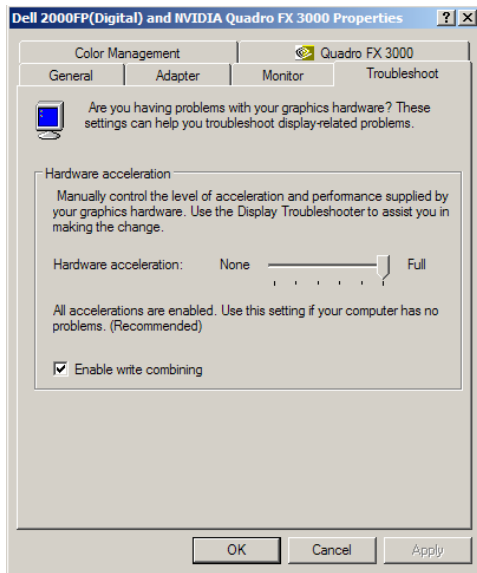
Dell 2000FP(Digital) and NVIDIA Quadro FX 3000 Properties ? X

Color Management | Quadro FX 3000
General | Adapter | Monitor | Troubleshoot

Are you having problems with your graphics hardware? These settings can help you troubleshoot display-related problems.

Hardware acceleration

Manually control the level of acceleration and performance supplied by your graphics hardware. Use the Display Troubleshooter to assist you in making the change.

Hardware acceleration: None Full

All accelerations are enabled. Use this setting if your computer has no problems. (Recommended)

Enable write combining

OK Cancel Apply